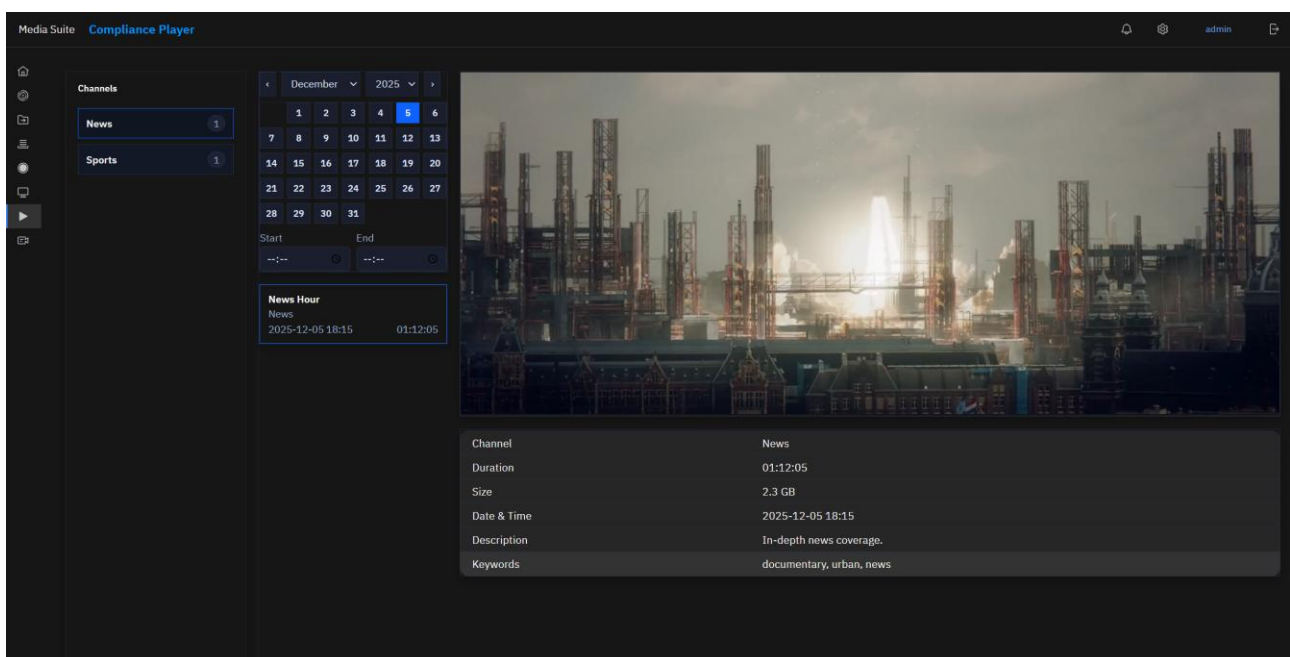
Media Suite Compliance Player

admin

Channels

News 1

Sports 1

‹ December 2025 ›

| | | | | | | |
|---|---|---|---|---|---|---|
| | 1 | 2 | 3 | 4 | 5 | 6 |
| 7 | 8 | 9 | 10 | 11 | 12 | 13 |
| 14 | 15 | 16 | 17 | 18 | 19 | 20 |
| 21 | 22 | 23 | 24 | 25 | 26 | 27 |
| 28 | 29 | 30 | 31 | | | |

Start End

--:-- --:--

News Hour
News
2025-12-05 18:15 01:12:05

| | |
|---|---|
| Channel | News |
| Duration | 01:12:05 |
| Size | 2.3 GB |
| Date & Time | 2025-12-05 18:15 |
| Description | In-depth news coverage. |
| Keywords | documentary, urban, news |